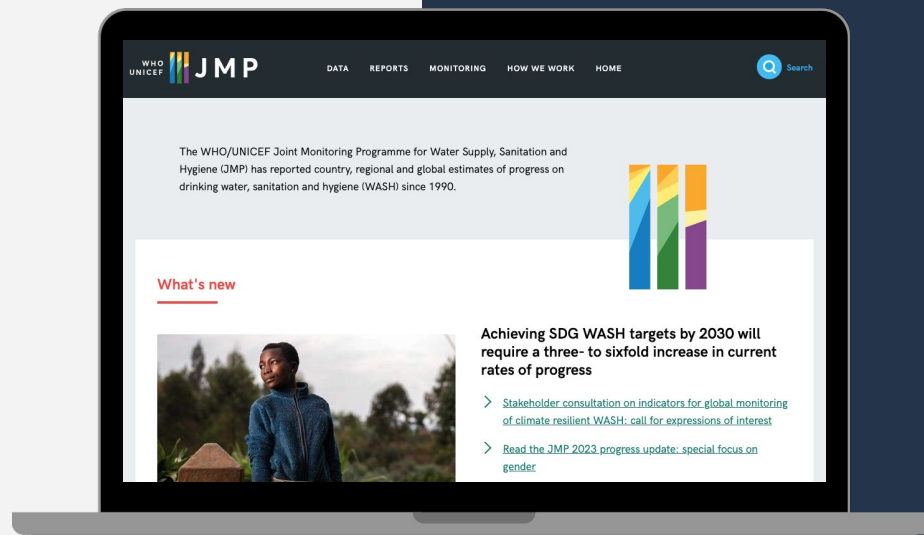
WHO UNICEF JMP

DATA REPORTS MONITORING HOW WE WORK HOME

Search

The WHO/UNICEF Joint Monitoring Programme for Water Supply, Sanitation and Hygiene (JMP) has reported country, regional and global estimates of progress on drinking water, sanitation and hygiene (WASH) since 1990.

What's new

Achieving SDG WASH targets by 2030 will require a three- to sixfold increase in current rates of progress

Stakeholder consultation on indicators for global monitoring of climate resilient WASH: call for expressions of interest

Read the JMP 2023 progress update: special focus on gender